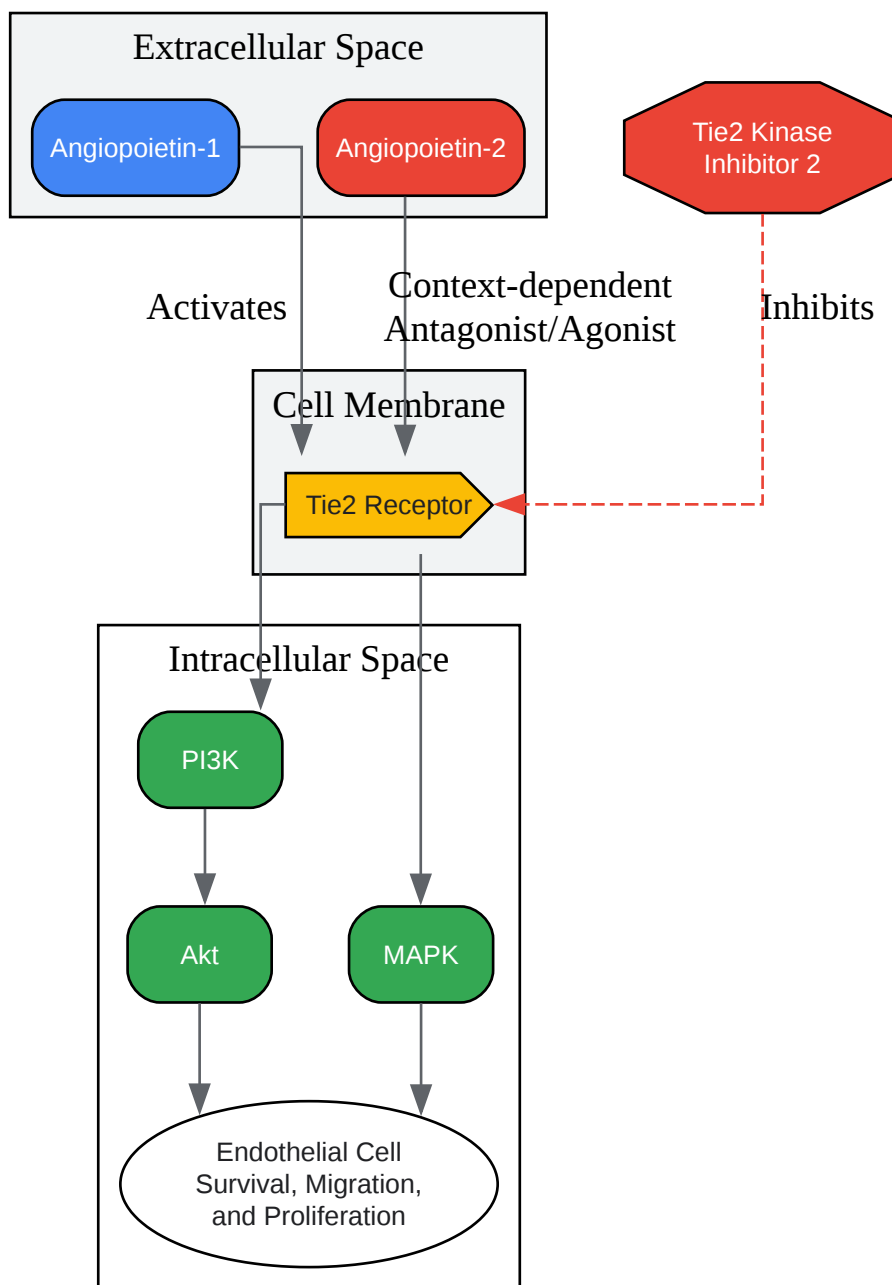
Extracellular Space

Angiopoietin-1

Angiopoietin-2

Tie2 Kinase Inhibitor 2

Activates

Context-dependent Antagonist/Agonist

Inhibits

Cell Membrane

Tie2 Receptor

Intracellular Space

PI3K

Akt

MAPK

Endothelial Cell Survival, Migration, and Proliferation